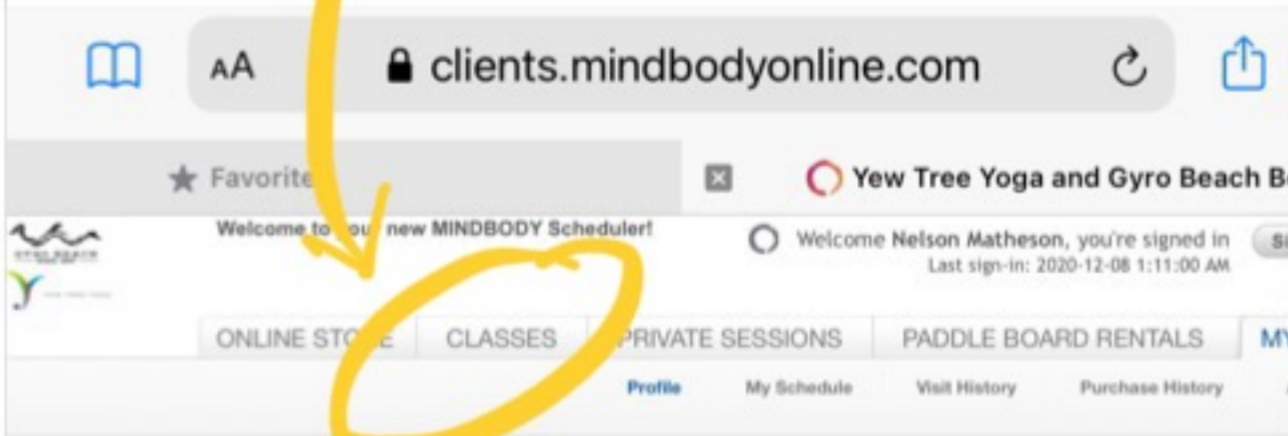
AA clients.mindbodyonline.com

Favorite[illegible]

Yew Tree Yoga and Gyro Beach B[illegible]

Welcome to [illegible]ou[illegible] new MINDBODY Scheduler!

Welcome Nelson Matheson, you're signed in
Last sign-in: 2020-12-08 1:11:00 AM

ONLINE STO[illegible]E | CLASSES | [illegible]RIVATE SESSIONS | PADDLE BOARD RENTALS | MY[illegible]

Profile | My Schedule | Visit History | Purchase History